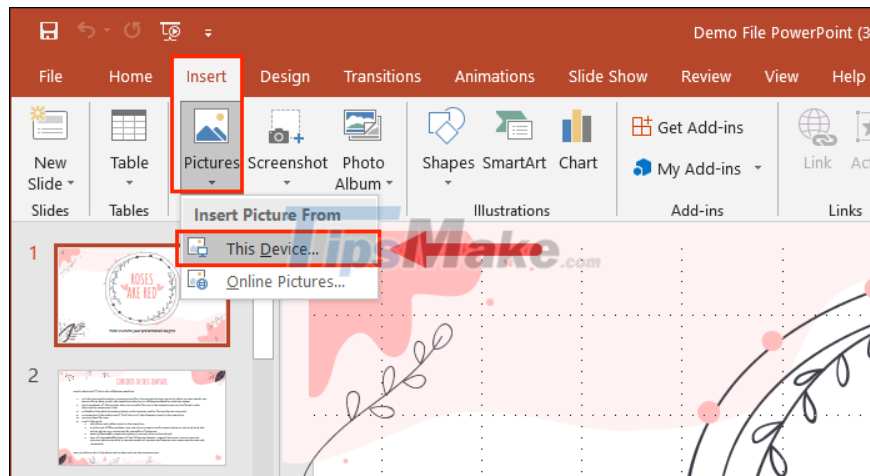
Demo File PowerPoint (3

File Home Insert Design Transitions Animations Slide Show Review View Help

New Slide Table Pictures Screenshot Photo Album Shapes SmartArt Chart Get Add-ins My Add-ins Link Ac

Slides Tables Illustrations Add-ins Links

Insert Picture From

This Device...

Online Pictures...

TipsMake.com

1

ROSES ARE RED

2

CONTENTS OF THIS TEMPLATE